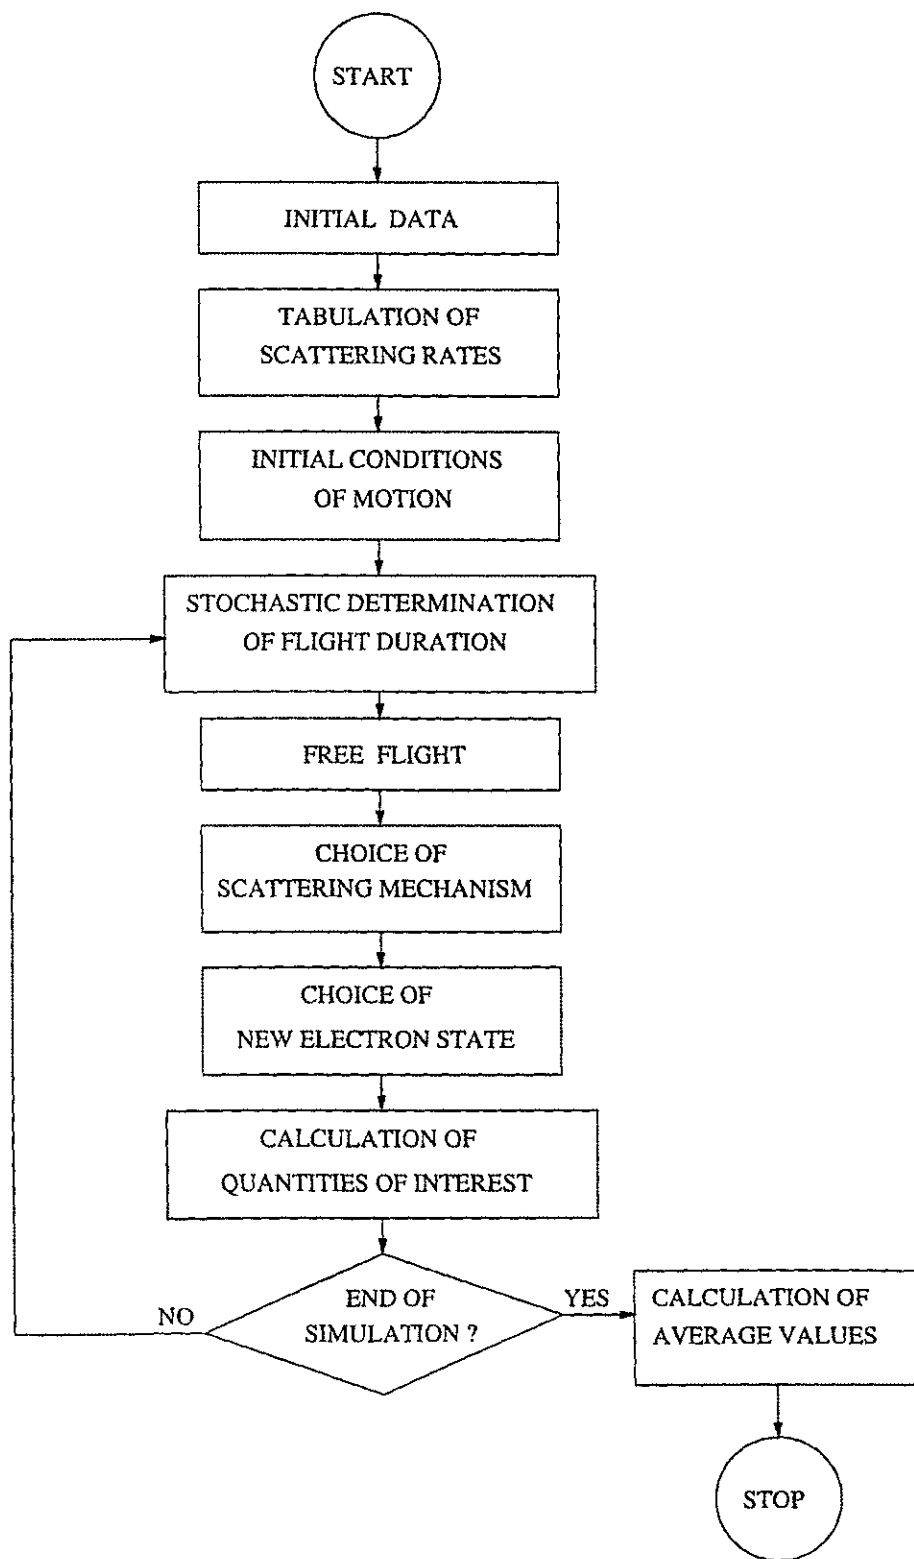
START

INITIAL DATA

TABULATION OF SCATTERING RATES

INITIAL CONDITIONS OF MOTION

STOCHASTIC DETERMINATION OF FLIGHT DURATION

FREE FLIGHT

CHOICE OF SCATTERING MECHANISM

CHOICE OF NEW ELECTRON STATE

CALCULATION OF QUANTITIES OF INTEREST

END OF SIMULATION ?

NO

YES

CALCULATION OF AVERAGE VALUES

STOP